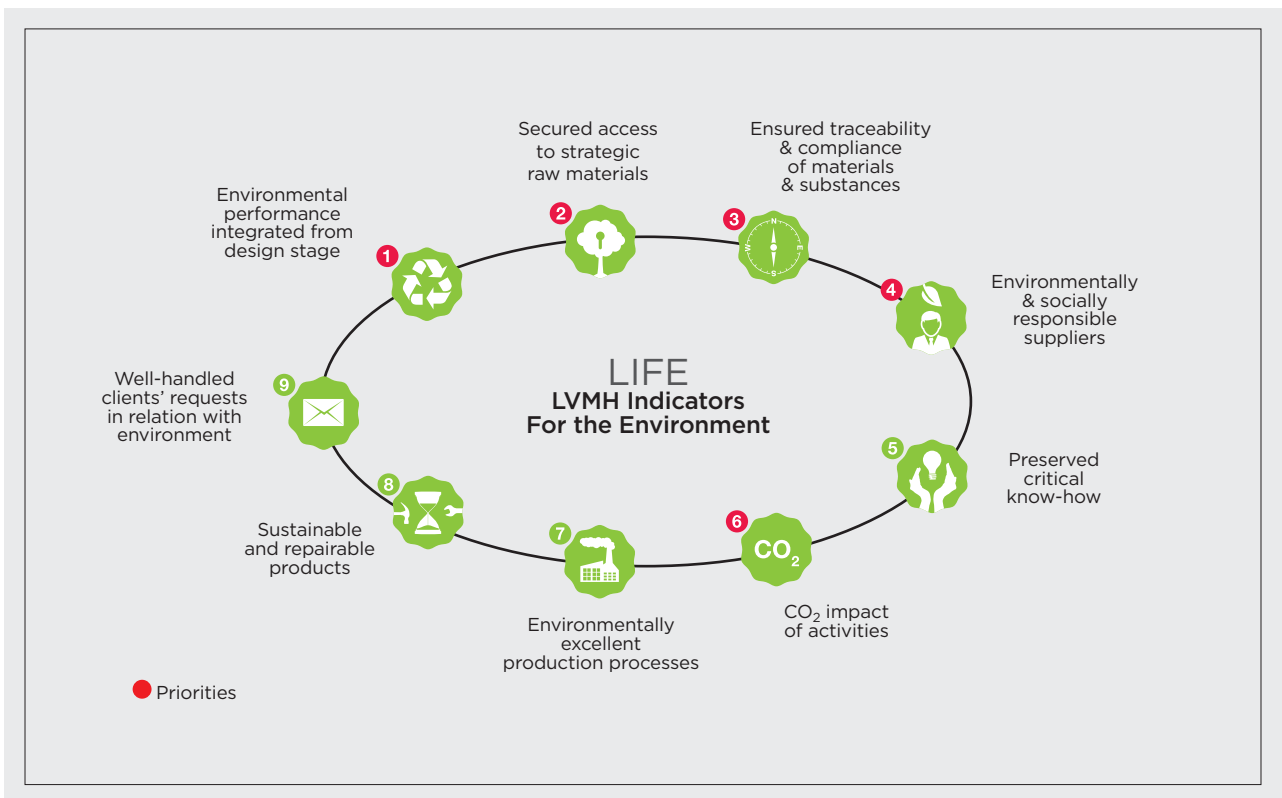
LIFE
LVMH Indicators
For the Environment

1 Environmental performance integrated from design stage

2 Secured access to strategic raw materials

3 Ensured traceability & compliance of materials & substances

N W E S

4 Environmentally & socially responsible suppliers

5 Preserved critical know-how

6 $CO_2$

$CO_2$ impact of activities

7 Environmentally excellent production processes

8 Sustainable and repairable products

9 Well-handled clients' requests in relation with environment

Priorities